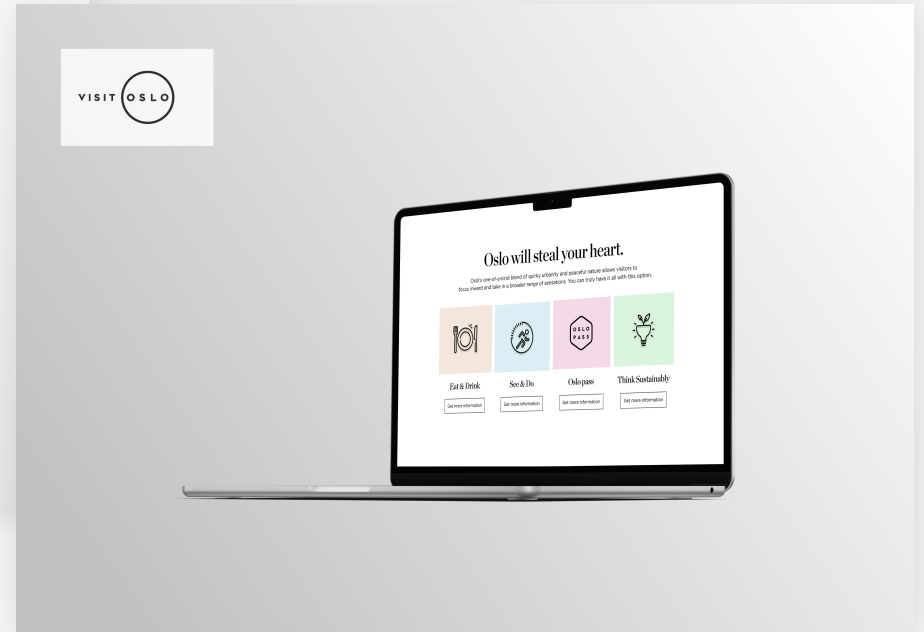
VISIT OSLO

Oslo will steal your heart.

Oslo's one-of-a-kind blend of quirky urbanity and peaceful nature allows visitors to focus inward and take in a broader range of sensations. You can truly have it all with this option.

OSLO PASS

Eat & Drink
Get more information

See & Do
Get more information

Oslo pass
Get more information

Think Sustainably
Get more information